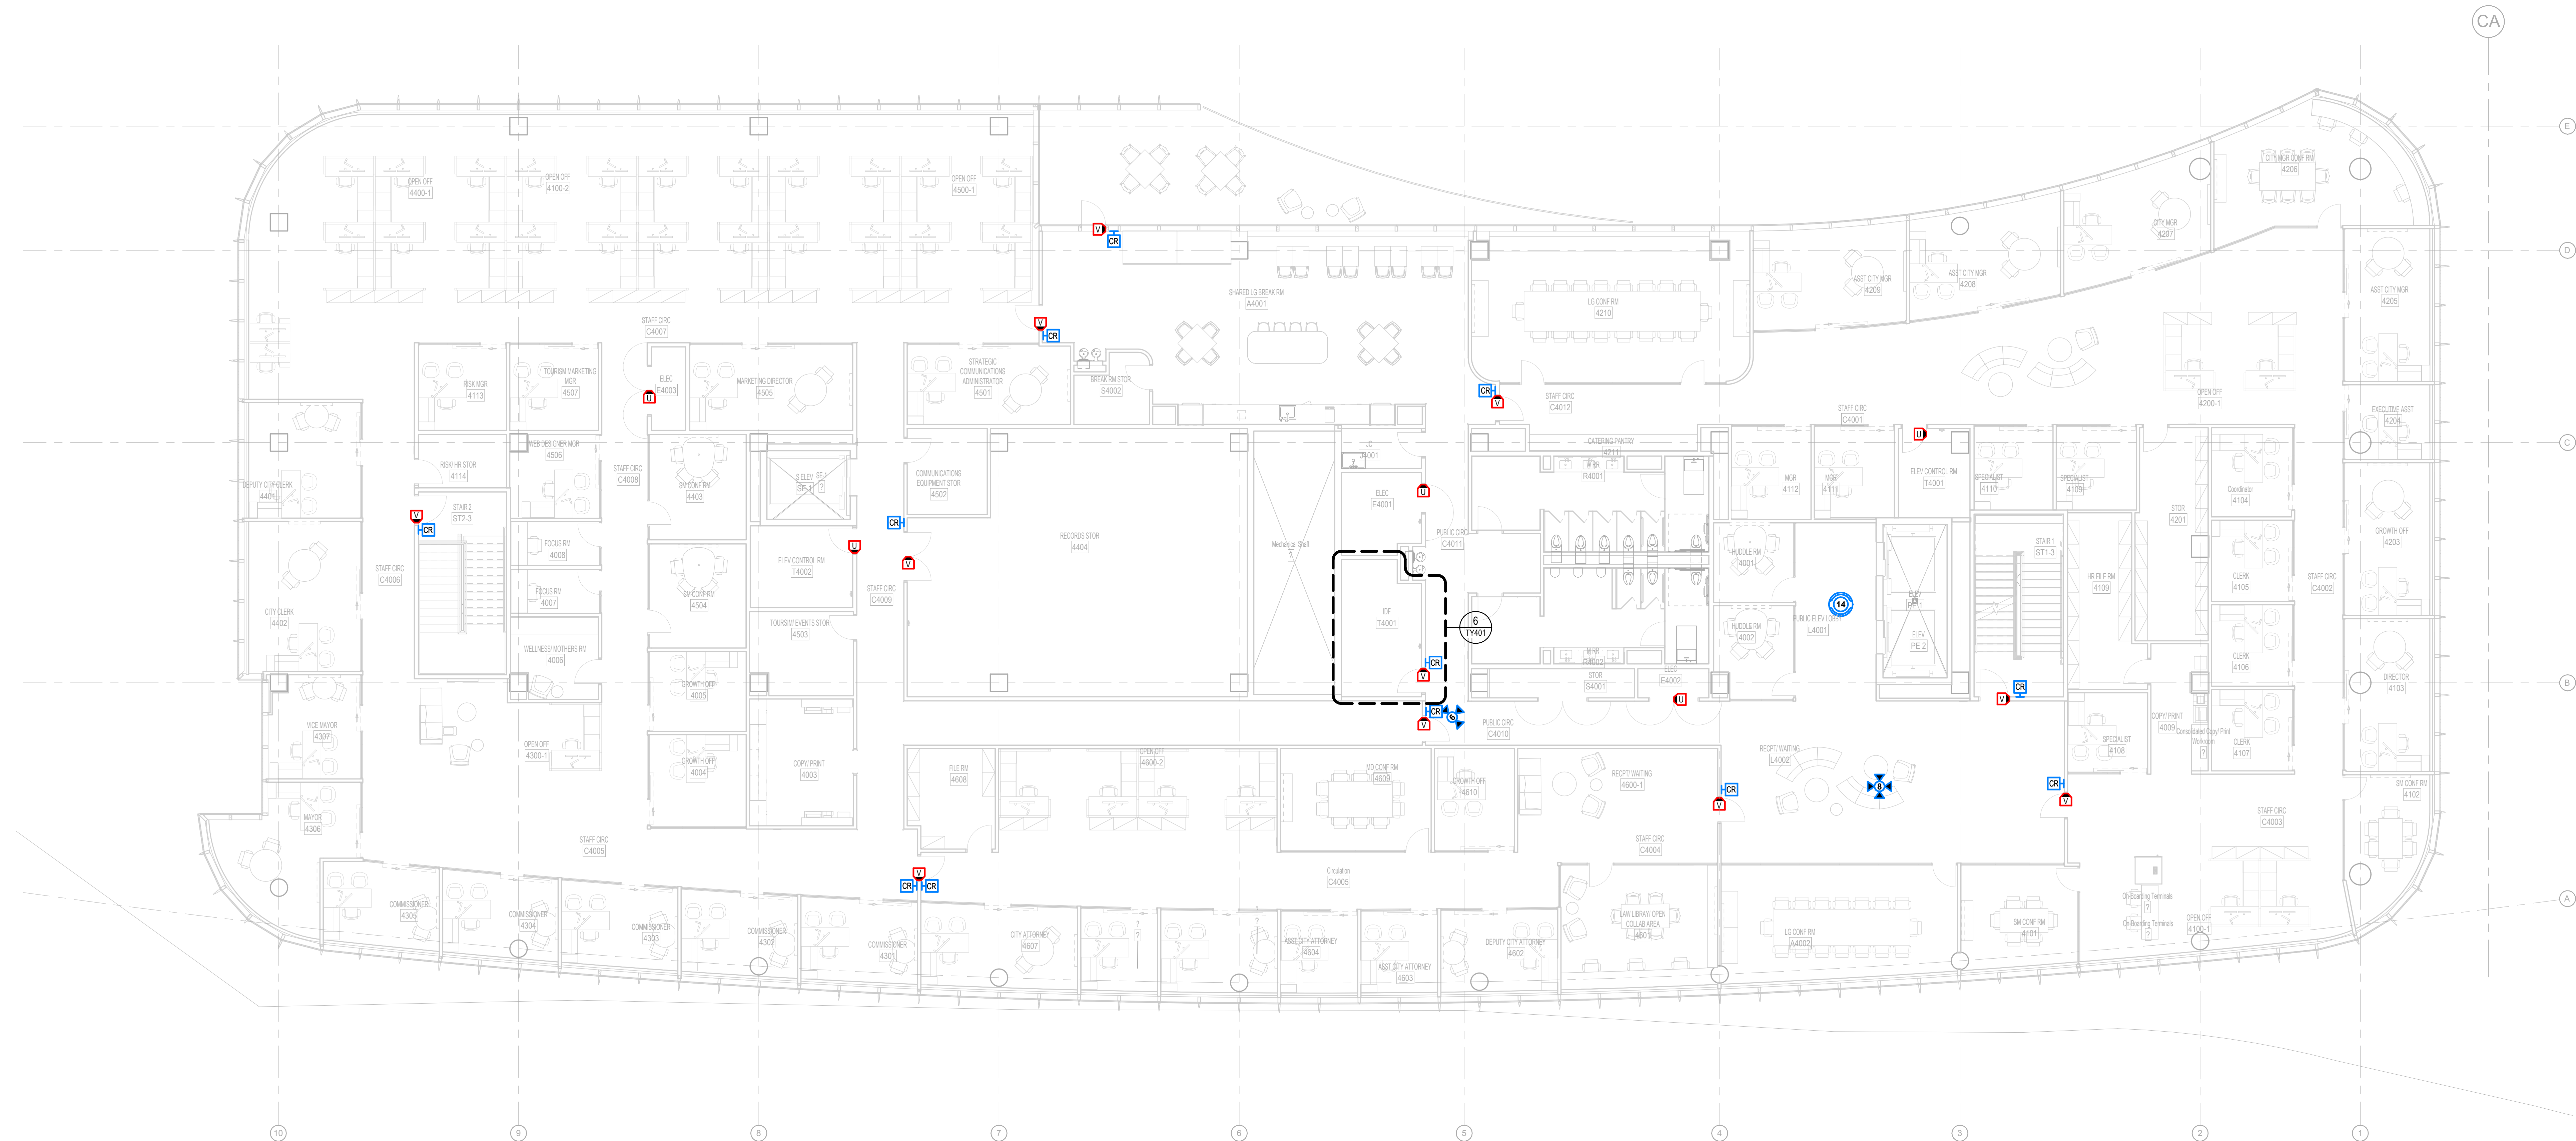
CA

E
D
C
B
A

OPEN OFF
4400-1

OPEN OFF
4100-2

OPEN OFF
4500-1

V
CR

SHARED LG BREAK RM
A4001

LG CONF RM
4210

CITY MGR CONF RM
4206

CITY MGR
4207

ASST CITY MGR
4209

ASST CITY MGR
4208

ASST CITY MGR
4205

STAFF CIRC
C4007

V
CR

RISK MGR
4113

TOURISM MARKETING MGR
4507

ELEC
E4003

U

MARKETING DIRECTOR
4505

STRATEGIC COMMUNICATIONS ADMINISTRATOR
4501

BREAK RM STOR
S4002

CR
V

STAFF CIRC
C4012

OPEN OFF
4200-1

STAFF CIRC
C4001

U

EXECUTIVE ASST
4204

RISK/ HR STOR
4114

WEB DESIGNER MGR
4506

STAFF CIRC
C4008

SM CONF RM
4403

S ELEV
SE 1

SE 2

COMMUNICATIONS EQUIPMENT STOR
4502

JC
J4001

CATERING PANTRY
4211

W RR
R4001

MGR
4112

MGR
4111

ELEV CONTROL RM
T4001

SPECIALIST
4110

SPECIALIST
4109

Coordinator
4104

DEPUTY CITY CLERK
4401

V
CR

STAIR 2
ST2-3

ELEC
E4001

U

STOR
4201

GROWTH OFF
4203

STAFF CIRC
C4006

FOCUS RM
4008

CR

U

RECORDS STOR
4404

Mechanical Shaft

PUBLIC CIRC
C4011

STAIR 1
ST1-3

CITY CLERK
4402

FOCUS RM
4007

SM CONF RM
4504

ELEV CONTROL RM
T4002

V

STAFF CIRC
C4009

HUDDLE RM
4001

HR FILE RM
4109

CLERK
4105

STAFF CIRC
C4002

IDF
T4001

6
TY401

PUBLIC ELEV LOBBY
L4001

14

ELEV
PE 1

ELEV
PE 2

WELLNESS/ MOTHERS RM
4006

TOURISM EVENTS STOR
4503

HUDDLE RM
4002

CLERK
4106

CR
V

M RR
R4002

GROWTH OFF
4405

STOR
S4001

ELEC
E4002

U

V

CR

DIRECTOR
4103

VICE MAYOR
4307

OPEN OFF
4300-1

CR
V

PUBLIC CIRC
C4010

COPY/ PRINT
4009

Consolidated Copy/ Print Workzone

SPECIALIST
4108

CLERK
4107

OPEN OFF
4600-2

GROWTH OFF
4404

COPY/ PRINT
4003

FILE RM
4608

MD CONF RM
4609

GROWTH OFF
4610

RECPT/ WAITING
4600-1

RECPT/ WAITING
L4002

CR
V

8

CR
V

SM CONF RM
4102

MAYOR
4306

STAFF CIRC
C4003

STAFF CIRC
C4005

STAFF CIRC
C4004

V
CR CR

Circulation
C4005

COMMISSIONER
4305

COMMISSIONER
4304

COMMISSIONER
4303

COMMISSIONER
4302

COMMISSIONER
4301

CITY ATTORNEY
4607

ASST CITY ATTORNEY
4604

ASST CITY ATTORNEY
4603

DEPUTY CITY ATTORNEY
4602

LAW LIBRARY/ OPEN COLLAB AREA
4601

LG CONF RM
A4002

SM CONF RM
4101

OnBoarding Terminals

OnBoarding Terminals

OPEN OFF
4100-1

10
9
8
7
6
5
4
3
2
1